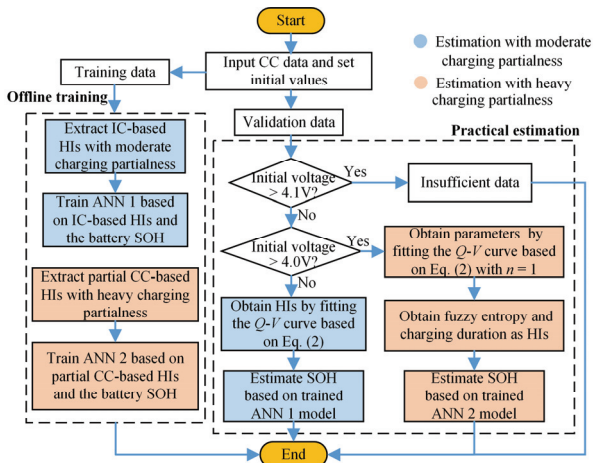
Start

Input CC data and set initial values

Training data

Estimation with moderate charging partialness

Estimation with heavy charging partialness

Offline training

Validation data

Practical estimation

Extract IC-based HIs with moderate charging partialness

Train ANN 1 based on IC-based HIs and the battery SOH

Extract partial CC-based HIs with heavy charging partialness

Train ANN 2 based on partial CC-based HIs and the battery SOH

Initial voltage > 4.1V?

Yes

No

Insufficient data

Initial voltage > 4.0V?

Yes

No

Obtain parameters by fitting the $Q$-$V$ curve based on Eq. (2) with $n = 1$

Obtain HIs by fitting the $Q$-$V$ curve based on Eq. (2)

Obtain fuzzy entropy and charging duration as HIs

Estimate SOH based on trained ANN 1 model

Estimate SOH based on trained ANN 2 model

End